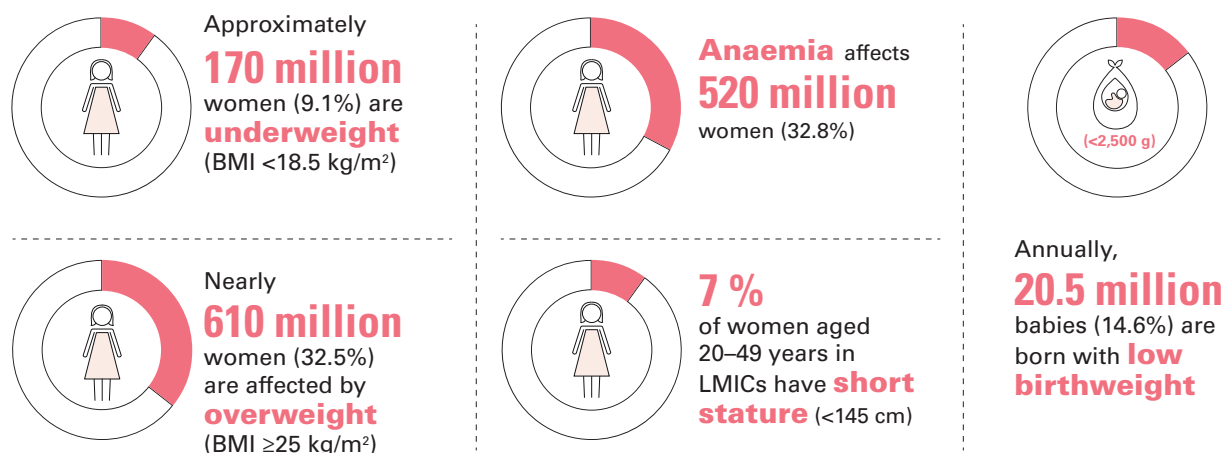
Approximately
170 million
women (9.1%) are
underweight
(BMI <18.5 kg/m$^2$)

Anaemia affects
520 million
women (32.8%)

(<2,500 g)

Nearly
610 million
women (32.5%)
are affected by
overweight
(BMI ≥25 kg/m$^2$)

7 %
of women aged
20–49 years in
LMICs have short
stature (<145 cm)

Annually,
20.5 million
babies (14.6%) are
born with low
birthweight